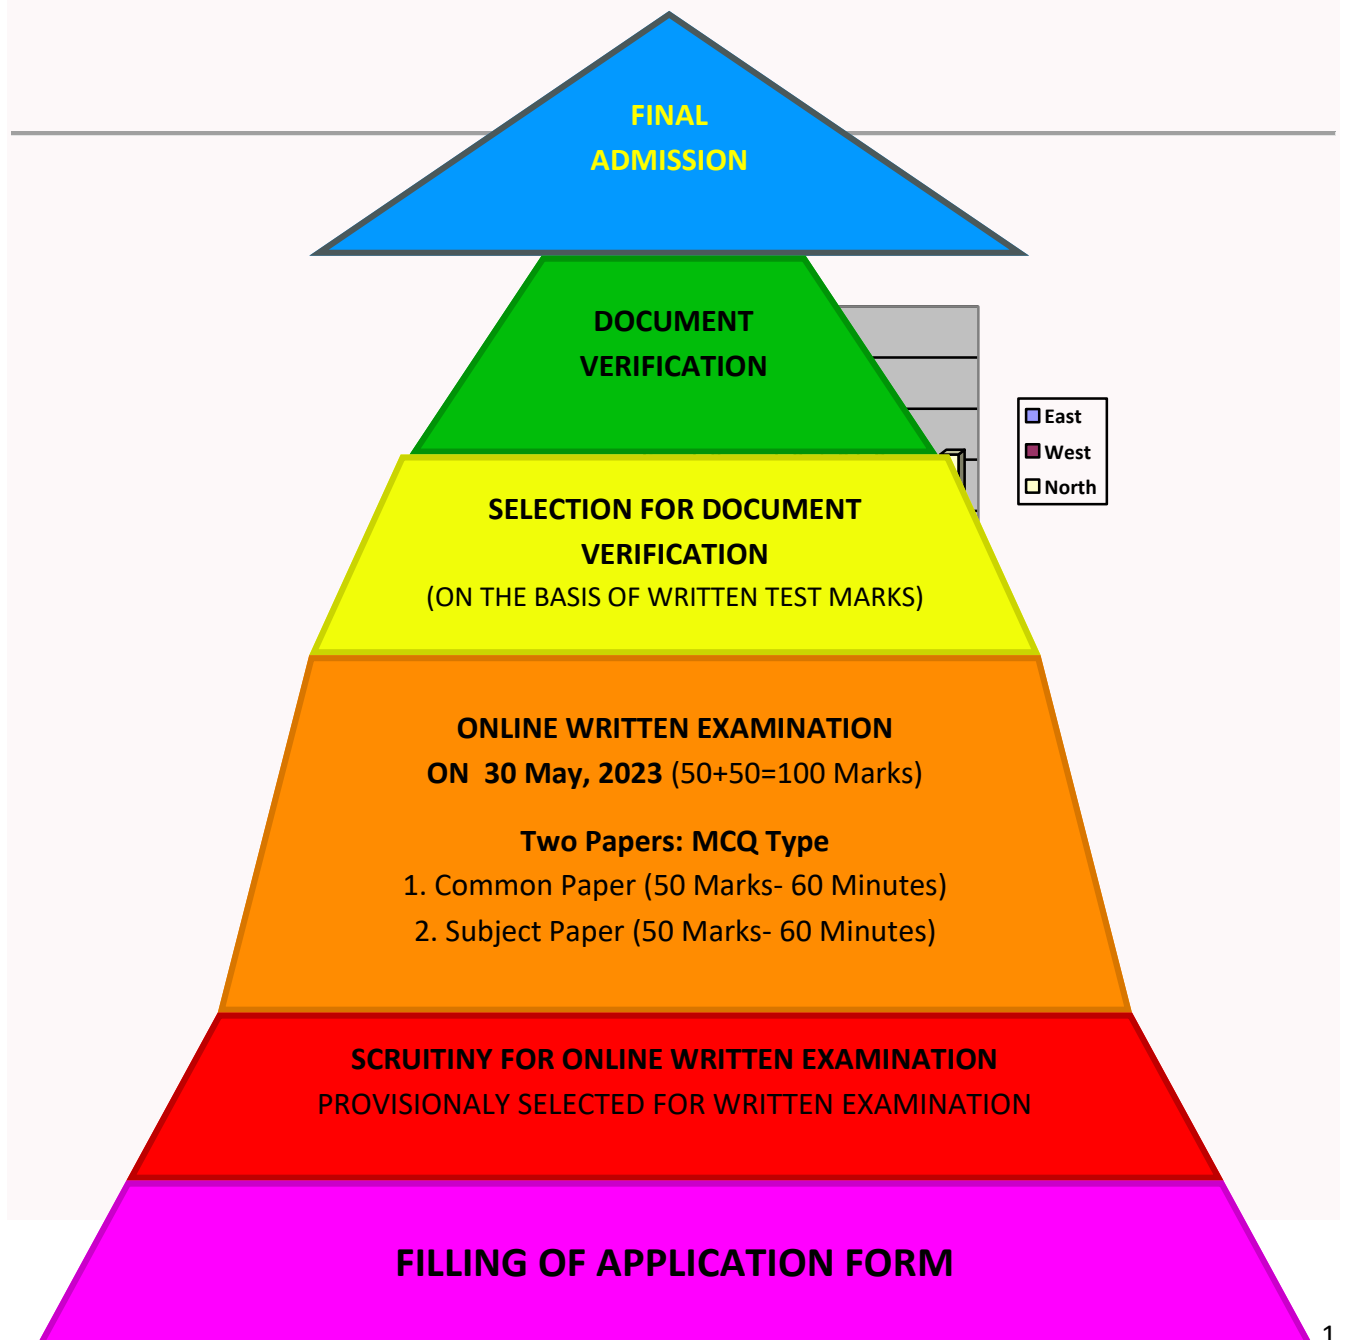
FINAL
ADMISSION

DOCUMENT
VERIFICATION

East
West
North

SELECTION FOR DOCUMENT
VERIFICATION
(ON THE BASIS OF WRITTEN TEST MARKS)

ONLINE WRITTEN EXAMINATION
ON 30 May, 2023 (50+50=100 Marks)

Two Papers: MCQ Type
1. Common Paper (50 Marks- 60 Minutes)
2. Subject Paper (50 Marks- 60 Minutes)

SCRUITINY FOR ONLINE WRITTEN EXAMINATION
PROVISIONALY SELECTED FOR WRITTEN EXAMINATION

FILLING OF APPLICATION FORM

1